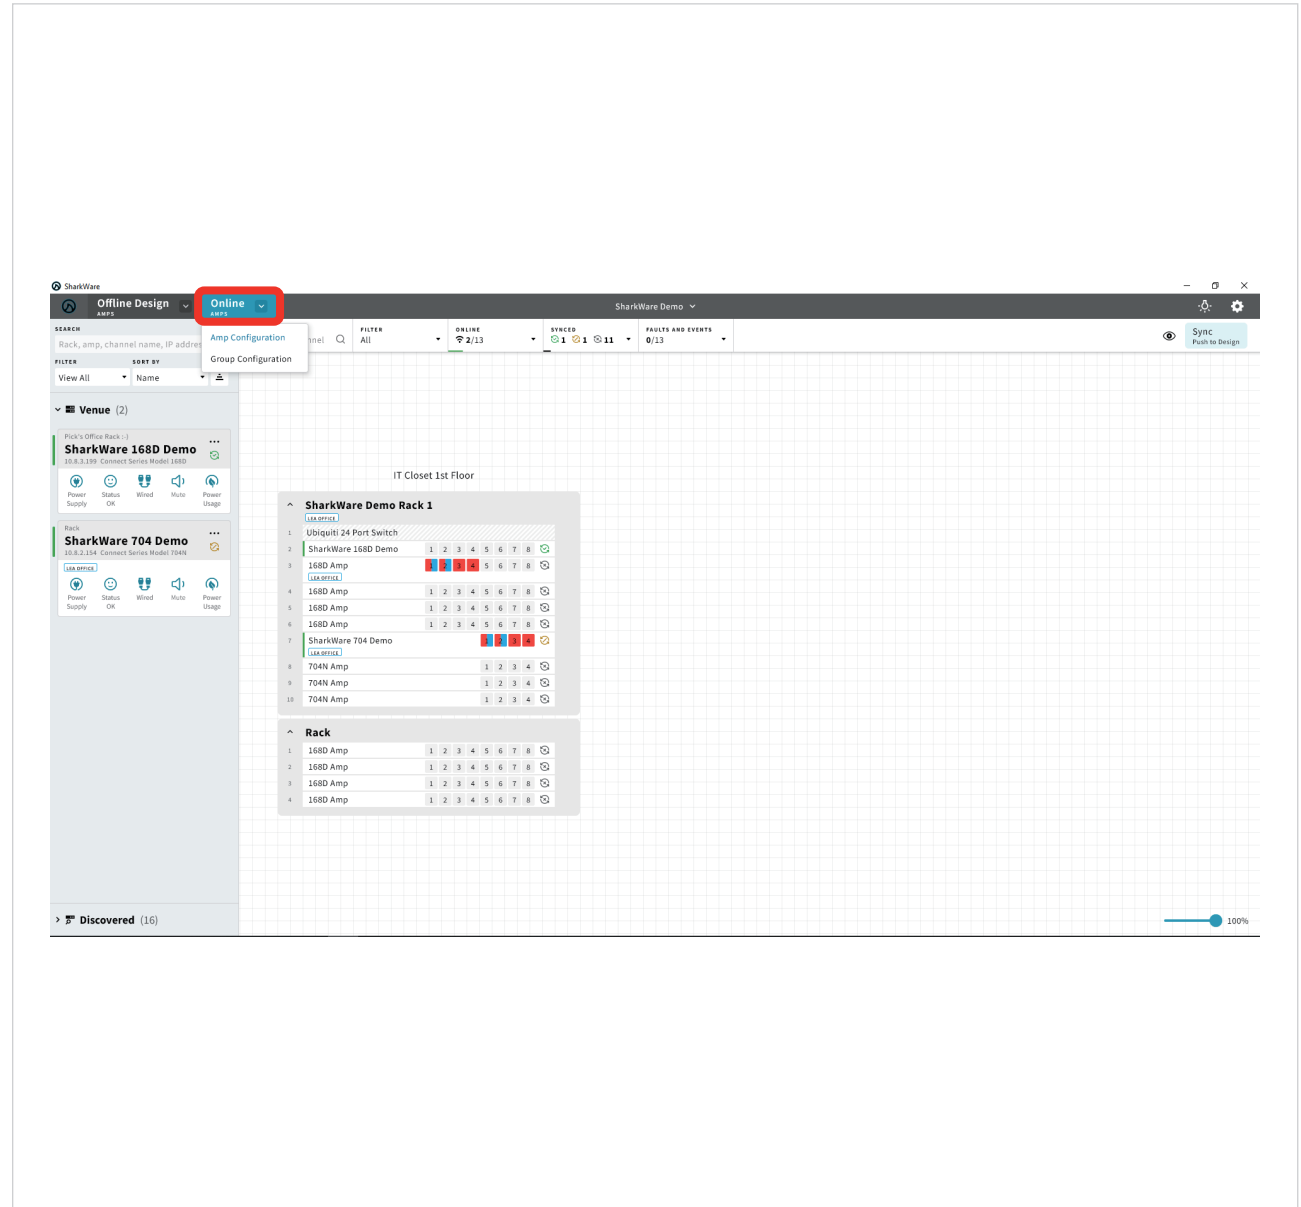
SharkWare

Offline Design
AMPS

Online
AMPS

Amp Configuration
Group Configuration

SharkWare Demo

SEARCH
Rack, amp, channel name, IP addre
FILTER
View All
SORT BY
Name

FILTER
All
ONLINE
2/13
SYNCED
1 1 11
FAULTS AND EVENTS
0/13

Sync
Push to Design

Venue (2)

Pick's Office Rack :-)
SharkWare 168D Demo
10.8.3.199 Connect Series Model 168D
Power Supply
Status OK
Wired
Mute
Power Usage

Rack
SharkWare 704 Demo
10.8.2.154 Connect Series Model 704N
LEA OFFICE
Power Supply
Status OK
Wired
Mute
Power Usage

IT Closet 1st Floor

SharkWare Demo Rack 1
LEA OFFICE

| | | | | | | | | | |
|---|---|---|---|---|---|---|---|---|---|
| 1 | Ubiquiti 24 Port Switch | | | | | | | | |
| 2 | SharkWare 168D Demo | 1 | 2 | 3 | 4 | 5 | 6 | 7 | 8 |
| 3 | 168D Amp LEA OFFICE | 1 | 2 | 3 | 4 | 5 | 6 | 7 | 8 |
| 4 | 168D Amp | 1 | 2 | 3 | 4 | 5 | 6 | 7 | 8 |
| 5 | 168D Amp | 1 | 2 | 3 | 4 | 5 | 6 | 7 | 8 |
| 6 | 168D Amp | 1 | 2 | 3 | 4 | 5 | 6 | 7 | 8 |
| 7 | SharkWare 704 Demo LEA OFFICE | 1 | 2 | 3 | 4 | | | | |
| 8 | 704N Amp | 1 | 2 | 3 | 4 | | | | |
| 9 | 704N Amp | 1 | 2 | 3 | 4 | | | | |
| 10 | 704N Amp | 1 | 2 | 3 | 4 | | | | |

Rack

| | | | | | | | | | |
|---|---|---|---|---|---|---|---|---|---|
| 1 | 168D Amp | 1 | 2 | 3 | 4 | 5 | 6 | 7 | 8 |
| 2 | 168D Amp | 1 | 2 | 3 | 4 | 5 | 6 | 7 | 8 |
| 3 | 168D Amp | 1 | 2 | 3 | 4 | 5 | 6 | 7 | 8 |
| 4 | 168D Amp | 1 | 2 | 3 | 4 | 5 | 6 | 7 | 8 |

Discovered (16)

100%